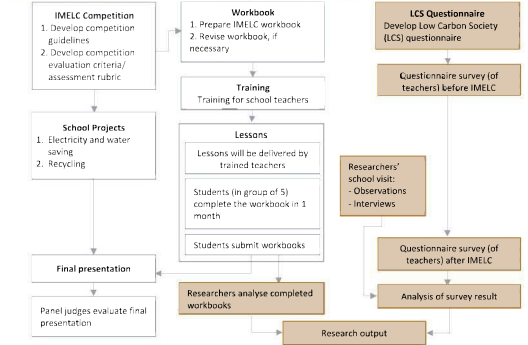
IMELC Competition
1. Develop competition guidelines
2. Develop competition evaluation criteria/ assessment rubric

Workbook
1. Prepare IMELC workbook
2. Revise workbook, if necessary

LCS Questionnaire
Develop Low Carbon Society (LCS) questionnaire

Questionnaire survey (of teachers) before IMELC

Training
Training for school teachers

School Projects
1. Electricity and water saving
2. Recycling

Lessons
Lessons will be delivered by trained teachers

Students (in group of 5) complete the workbook in 1 month

Students submit workbooks

Researchers' school visit:
- Observations
- Interviews

Questionnaire survey (of teachers) after IMELC

Final presentation

Analysis of survey result

Panel judges evaluate final presentation

Researchers analyse completed workbooks

Research output